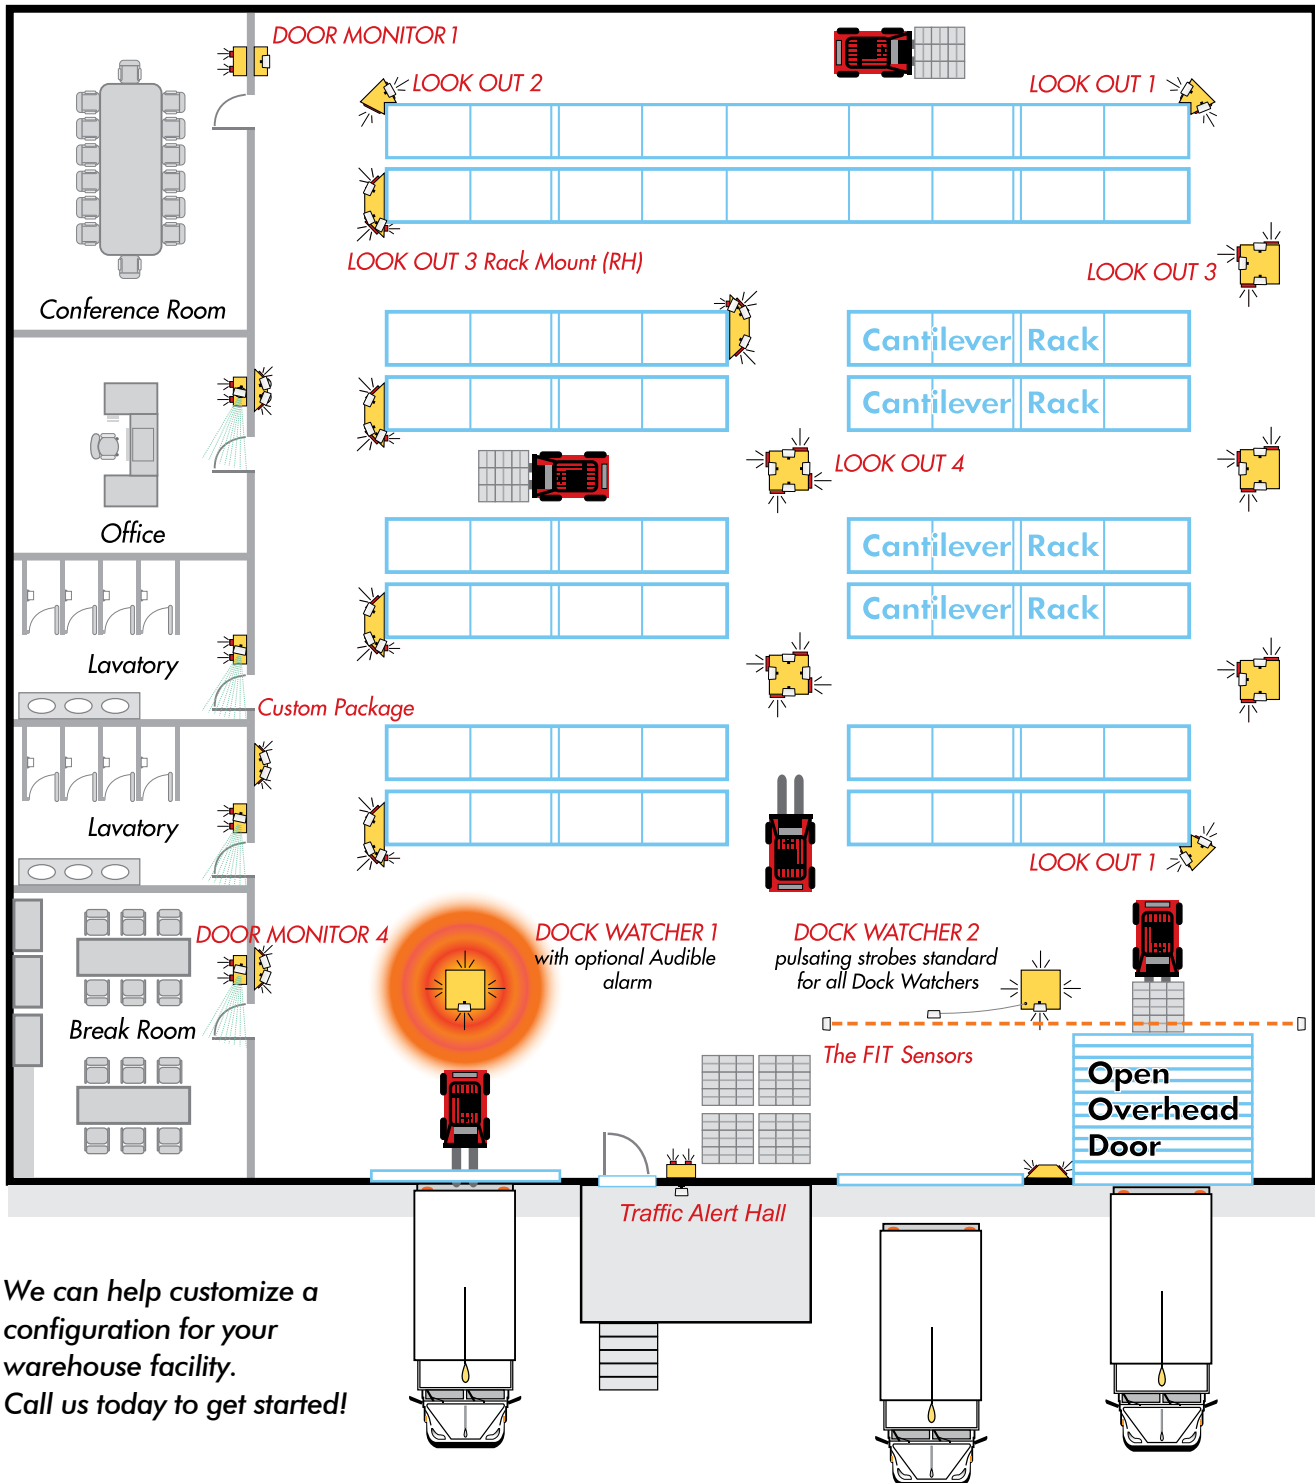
DOOR MONITOR 1

LOOK OUT 2

LOOK OUT 1

Conference Room

LOOK OUT 3 Rack Mount (RH)

LOOK OUT 3

Cantilever Rack

Cantilever Rack

Office

LOOK OUT 4

Cantilever Rack

Cantilever Rack

Lavatory

Custom Package

Lavatory

LOOK OUT 1

DOOR MONITOR 4

DOCK WATCHER 1
with optional Audible alarm

DOCK WATCHER 2
pulsating strobes standard for all Dock Watchers

Break Room

The FIT Sensors

Open Overhead Door

Traffic Alert Hall

We can help customize a configuration for your warehouse facility.
Call us today to get started!